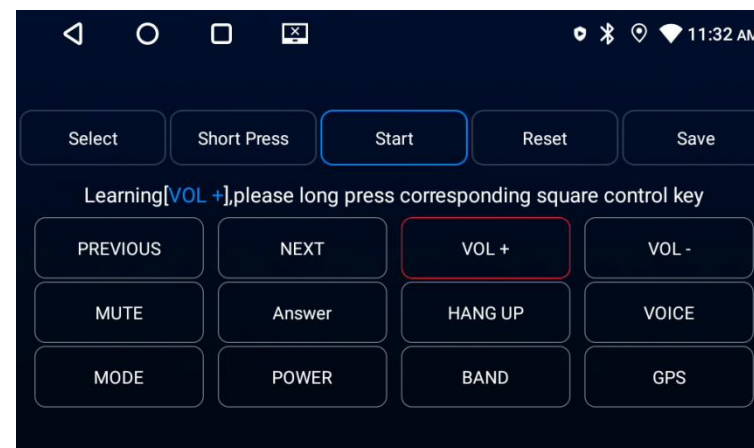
11:32 AM

Select | Short Press | Start | Reset | Save

Learning[VOL +],please long press corresponding square control key

| PREVIOUS | NEXT | VOL + | VOL - |
|---|---|---|---|
| MUTE | Answer | HANG UP | VOICE |
| MODE | POWER | BAND | GPS |